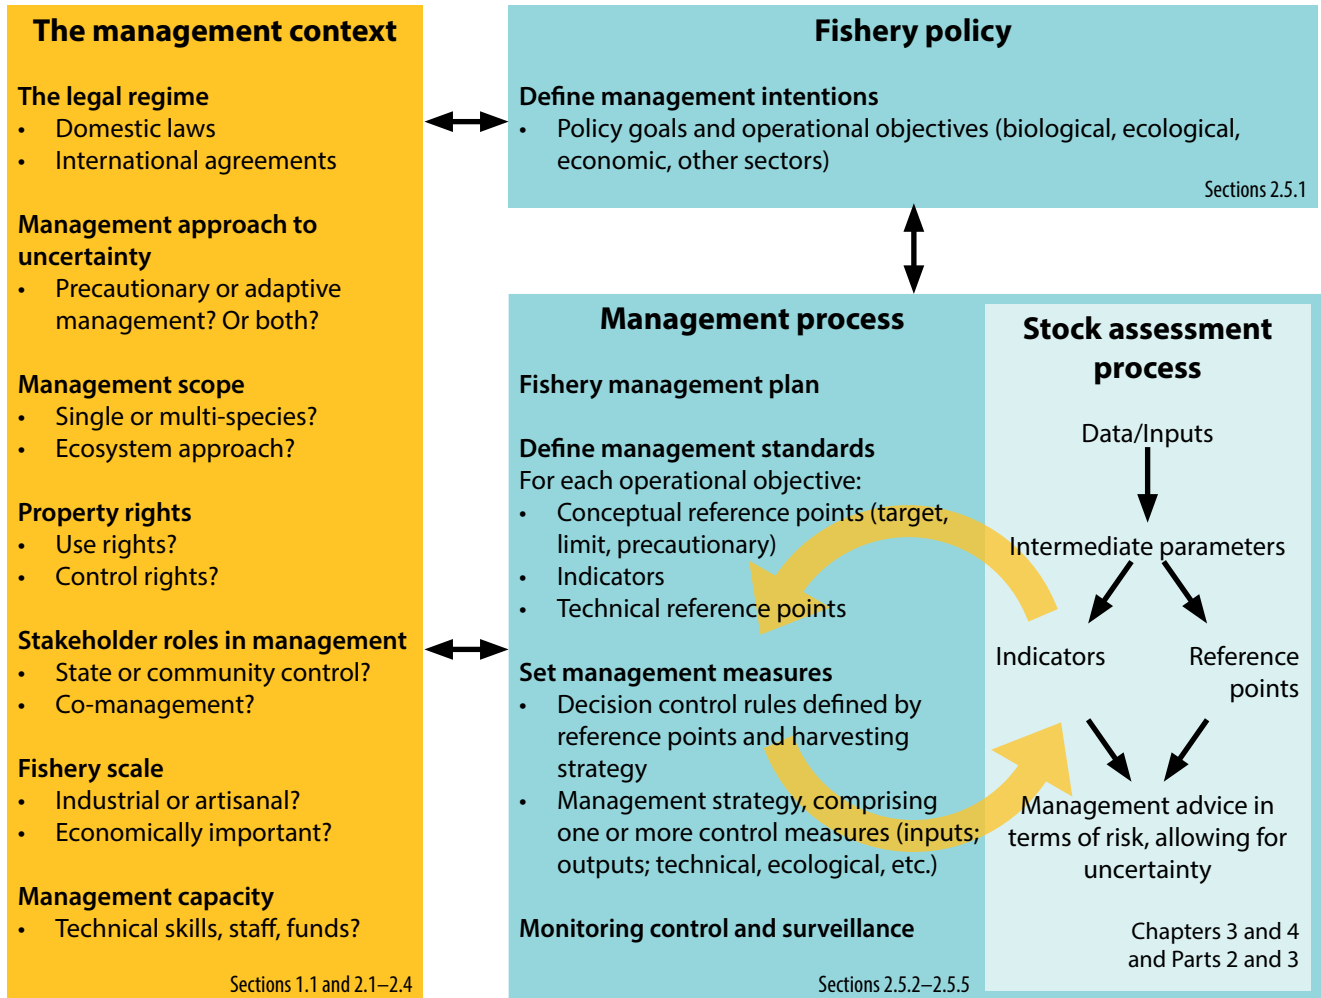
The management context

The legal regime
• Domestic laws
• International agreements

Management approach to uncertainty
• Precautionary or adaptive management? Or both?

Management scope
• Single or multi-species?
• Ecosystem approach?

Property rights
• Use rights?
• Control rights?

Stakeholder roles in management
• State or community control?
• Co-management?

Fishery scale
• Industrial or artisanal?
• Economically important?

Management capacity
• Technical skills, staff, funds?

Sections 1.1 and 2.1–2.4

Fishery policy

Define management intentions
• Policy goals and operational objectives (biological, ecological, economic, other sectors)

Sections 2.5.1

Management process

Fishery management plan

Define management standards
For each operational objective:
• Conceptual reference points (target, limit, precautionary)
• Indicators
• Technical reference points

Set management measures
• Decision control rules defined by reference points and harvesting strategy
• Management strategy, comprising one or more control measures (inputs; outputs; technical, ecological, etc.)

Monitoring control and surveillance

Sections 2.5.2–2.5.5

Stock assessment process

Data/Inputs

Intermediate parameters

Indicators

Reference points

Management advice in terms of risk, allowing for uncertainty

Chapters 3 and 4 and Parts 2 and 3